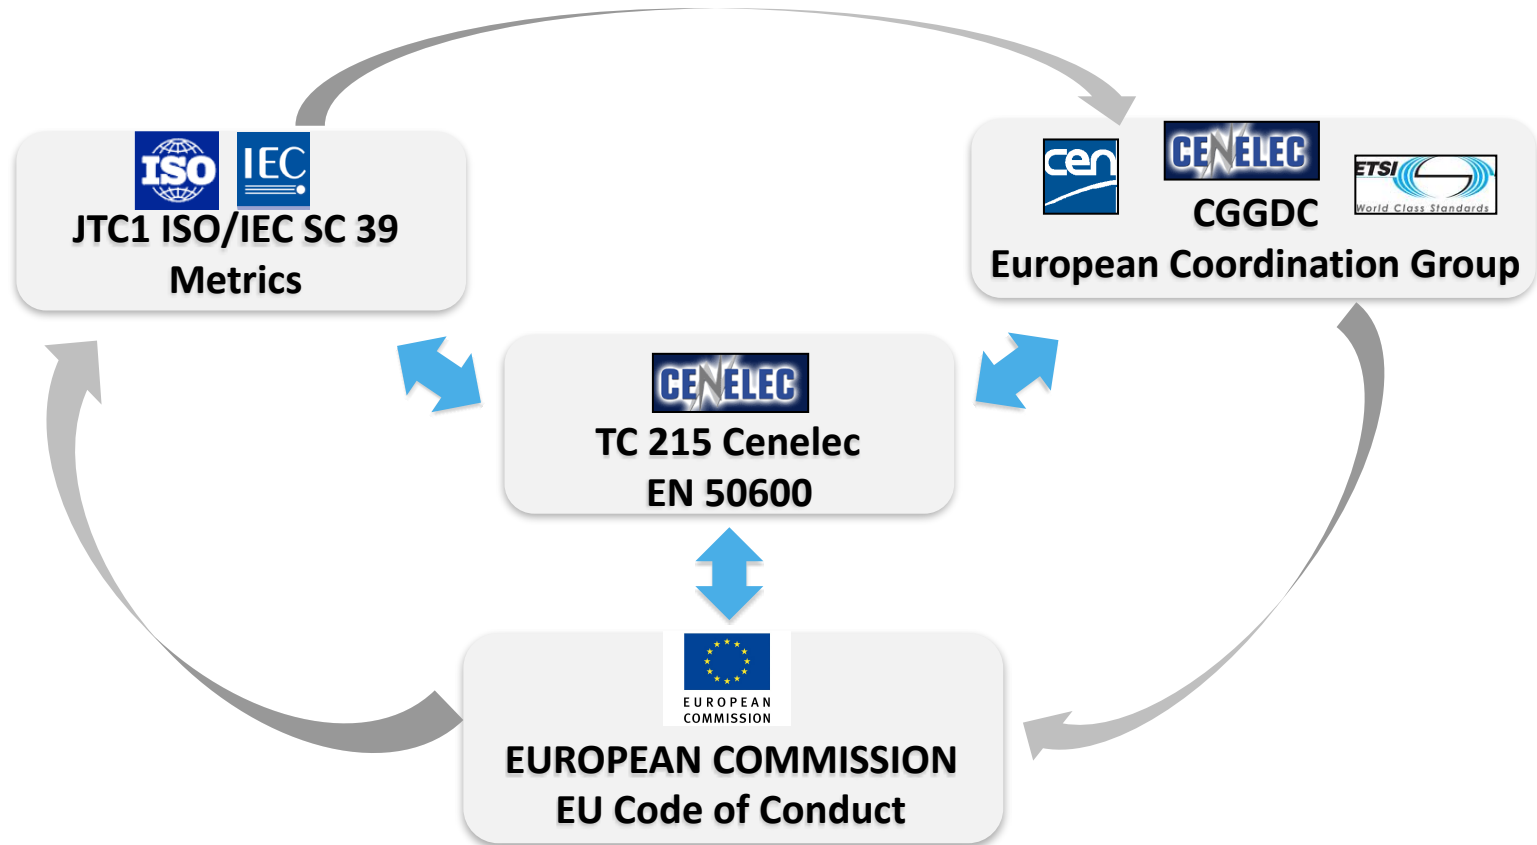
ISO IEC
JTC1 ISO/IEC SC 39
Metrics

cen CENELEC ETSI World Class Standards
CGGDC
European Coordination Group

CENELEC
TC 215 Cenelec
EN 50600

EUROPEAN COMMISSION
EUROPEAN COMMISSION
EU Code of Conduct